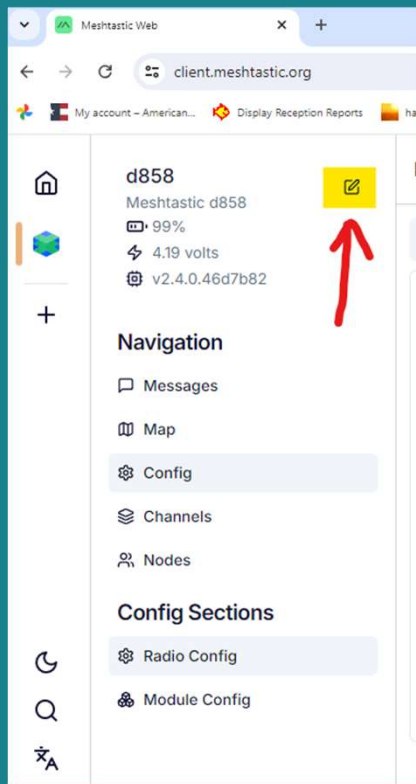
Meshtastic Web
client.meshtastic.org
My account – American...
Display Reception Reports
ha

d858
Meshtastic d858
99%
4.19 volts
v2.4.0.46d7b82

Navigation
Messages
Map
Config
Channels
Nodes

Config Sections
Radio Config
Module Config